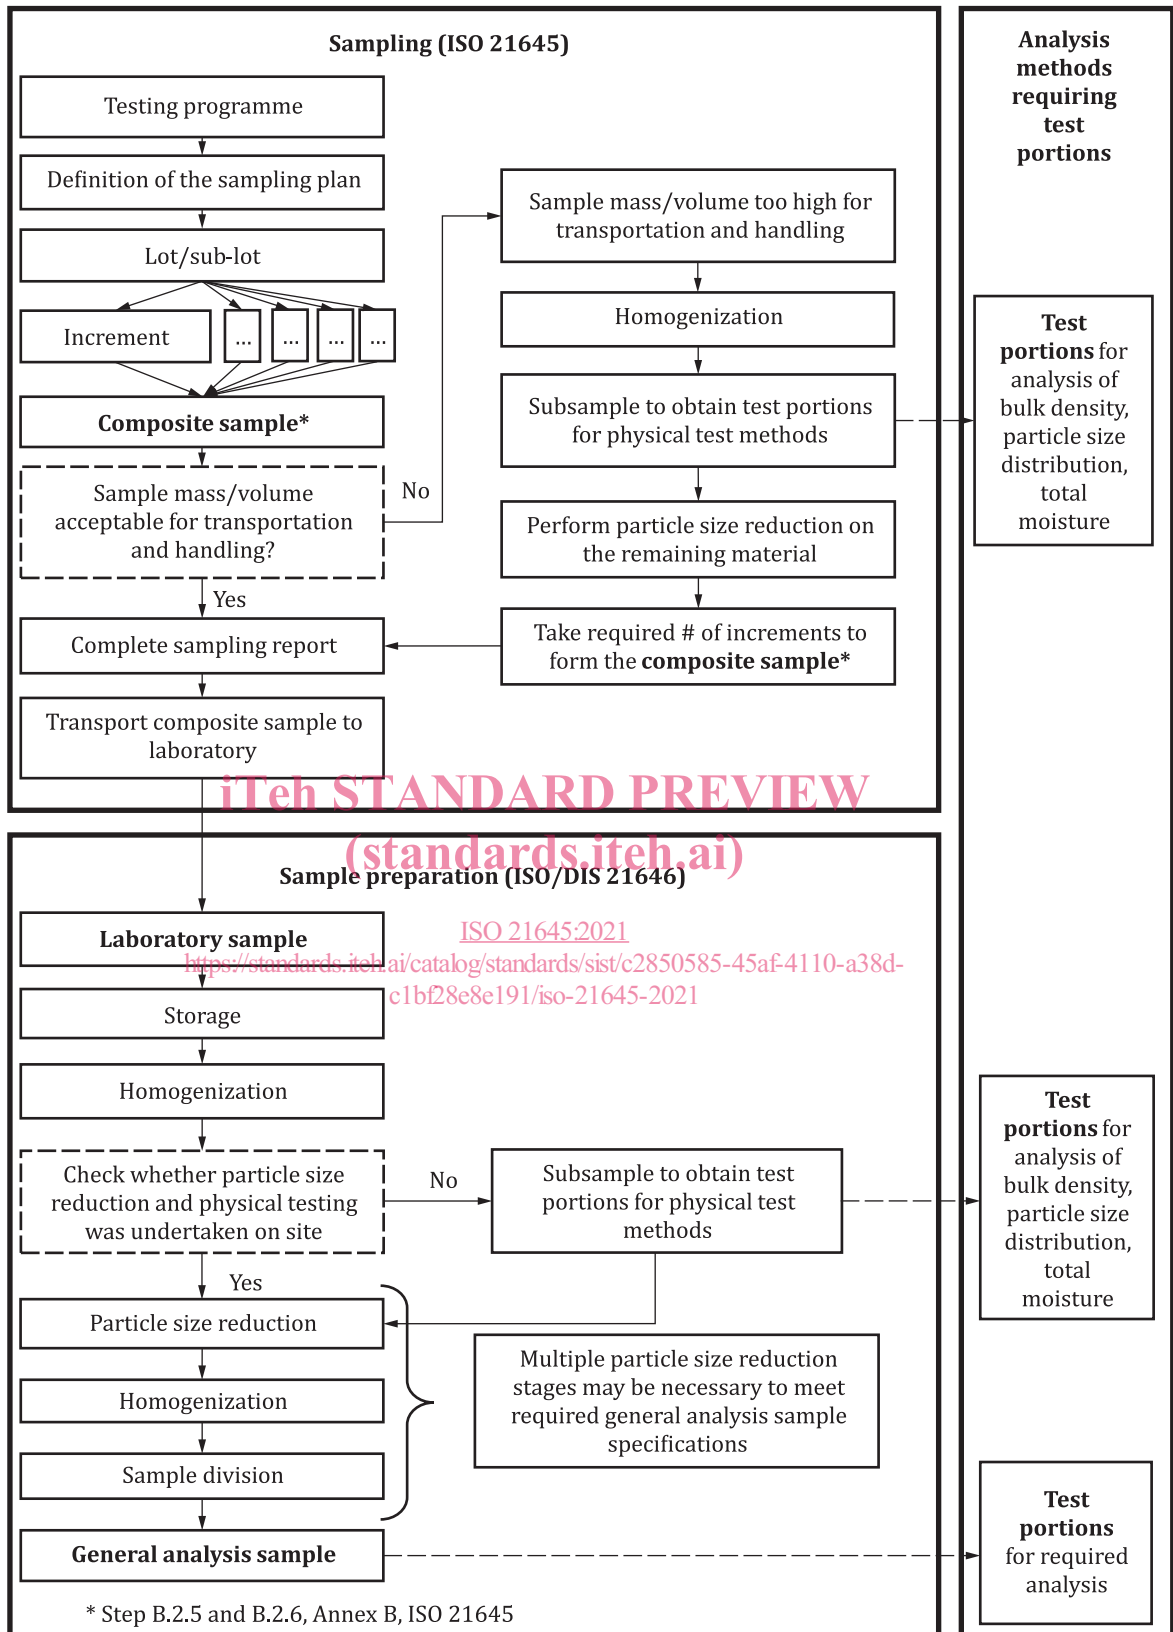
Sampling (ISO 21645)

Testing programme

Definition of the sampling plan

Lot/sub-lot

Increment

...

...

...

...

Composite sample*

Sample mass/volume acceptable for transportation and handling?

No

Yes

Complete sampling report

Transport composite sample to laboratory

Sample mass/volume too high for transportation and handling

Homogenization

Subsample to obtain test portions for physical test methods

Perform particle size reduction on the remaining material

Take required # of increments to form the **composite sample***

Analysis methods requiring test portions

**Test portions** for analysis of bulk density, particle size distribution, total moisture

iTeh STANDARD PREVIEW
(standards.iteh.ai)

Sample preparation (ISO/DIS 21646)

ISO 21645:2021
https://standards.iteh.ai/catalog/standards/sist/c2850585-45af-4110-a38d-c1bf28e8e191/iso-21645-2021

Laboratory sample

Storage

Homogenization

Check whether particle size reduction and physical testing was undertaken on site

No

Yes

Subsample to obtain test portions for physical test methods

**Test portions** for analysis of bulk density, particle size distribution, total moisture

Particle size reduction

Homogenization

Sample division

Multiple particle size reduction stages may be necessary to meet required general analysis sample specifications

General analysis sample

**Test portions** for required analysis

* Step B.2.5 and B.2.6, Annex B, ISO 21645